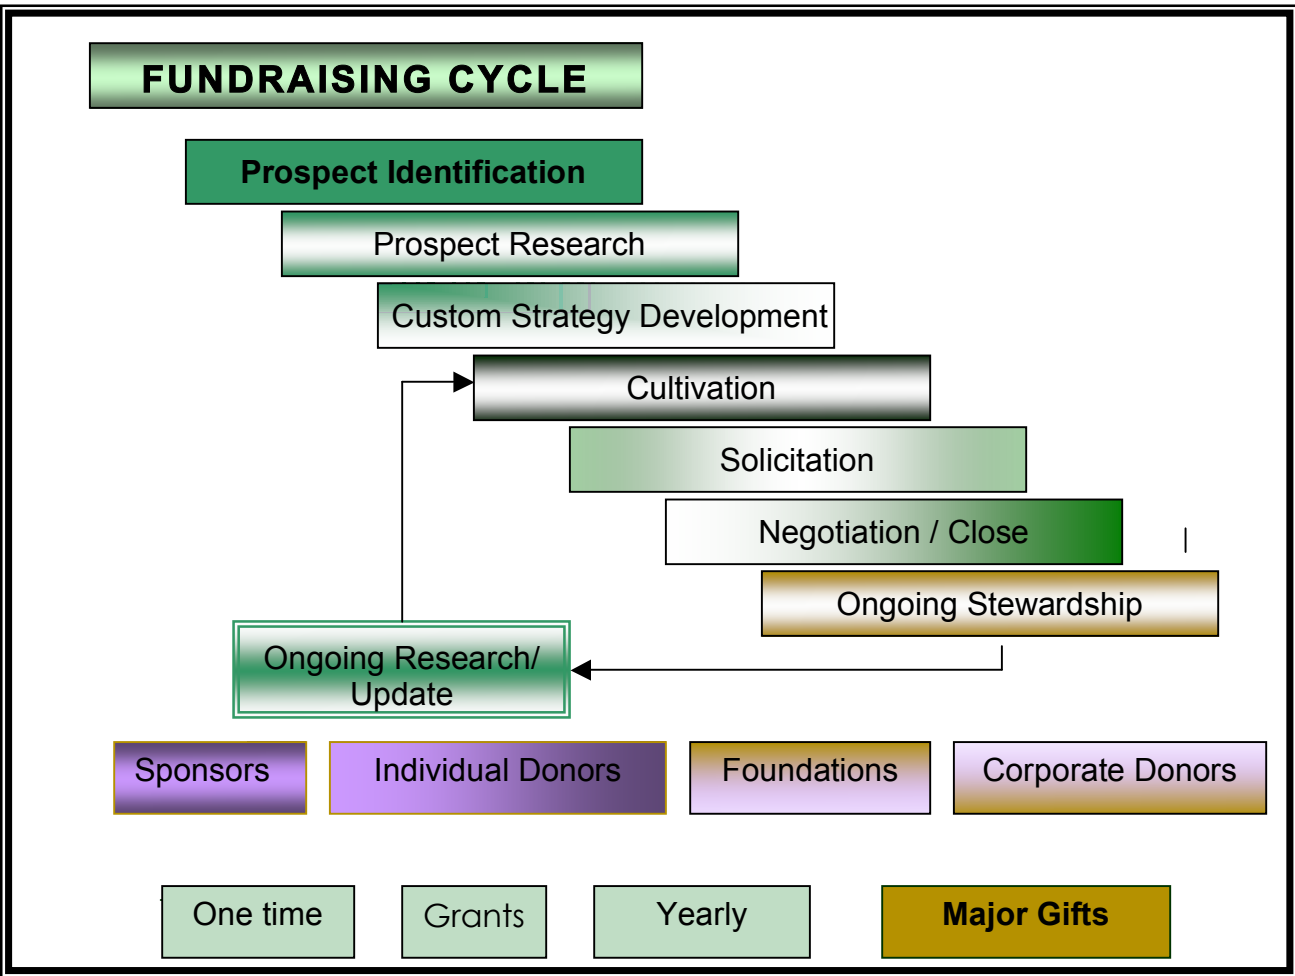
FUNDRAISING CYCLE

Prospect Identification

Prospect Research

Custom Strategy Development

Cultivation

Solicitation

Negotiation / Close

Ongoing Stewardship

Ongoing Research/ Update

Sponsors

Individual Donors

Foundations

Corporate Donors

One time

Grants

Yearly

Major Gifts